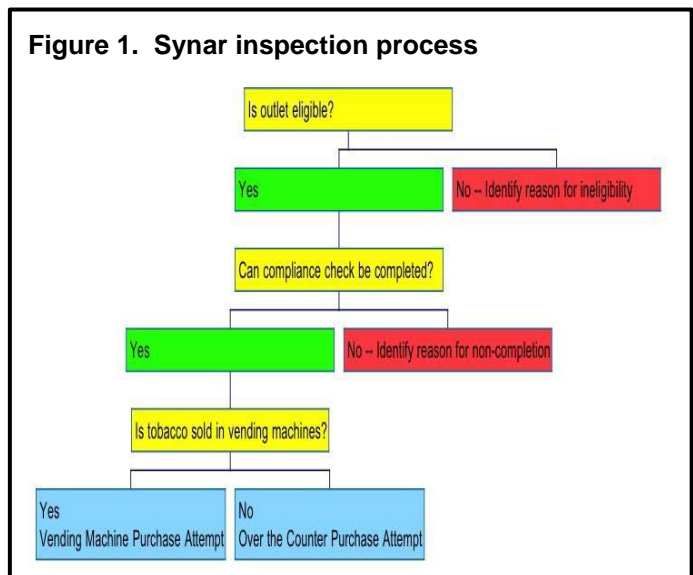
Figure 1. Synar inspection process

Is outlet eligible?

Yes

No -- Identify reason for ineligibility

Can compliance check be completed?

Yes

No -- Identify reason for non-completion

Is tobacco sold in vending machines?

Yes
Vending Machine Purchase Attempt

No
Over the Counter Purchase Attempt